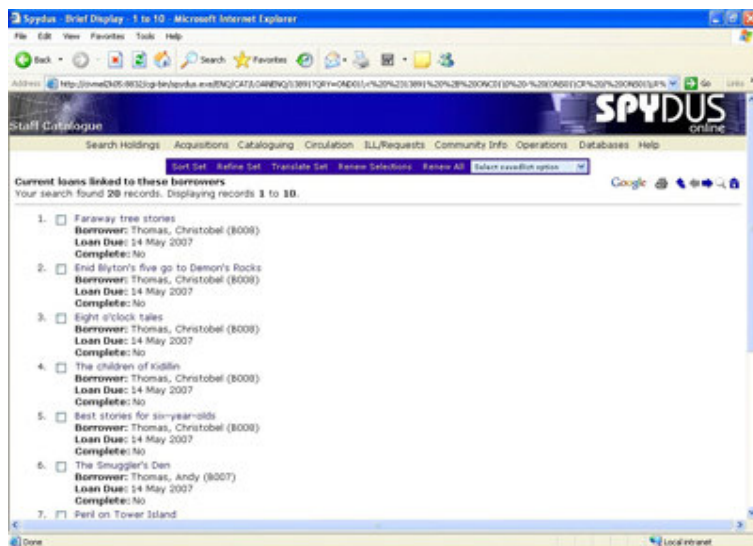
Spydus - Brief Display - 1 to 10 - Microsoft Internet Explorer

File Edit View Favorites Tools Help

Back Search Favorites

Address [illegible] Go Links

Staff Catalogue

SPYDUS online

Search Holdings Acquisitions Cataloguing Circulation ILL/Requests Community Info Operations Databases Help

Sort Set Refine Set Translate Set Renew Selections Renew All Select saved list option

Current loans linked to these borrowers
Your search found 20 records. Displaying records 1 to 10.

Google

1. Faraway tree stories
Borrower: Thomas, Christobel (B008)
Loan Due: 14 May 2007
Complete: No

2. Enid Blyton's five go to Demon's Rocks
Borrower: Thomas, Christobel (B008)
Loan Due: 14 May 2007
Complete: No

3. Eight o'clock tales
Borrower: Thomas, Christobel (B008)
Loan Due: 14 May 2007
Complete: No

4. The children of Kidillin
Borrower: Thomas, Christobel (B008)
Loan Due: 14 May 2007
Complete: No

5. Best stories for six-year-olds
Borrower: Thomas, Christobel (B008)
Loan Due: 14 May 2007
Complete: No

6. The Smuggler's Den
Borrower: Thomas, Andy (B007)
Loan Due: 14 May 2007
Complete: No

7. Peril on Tower Island

Done Local intranet